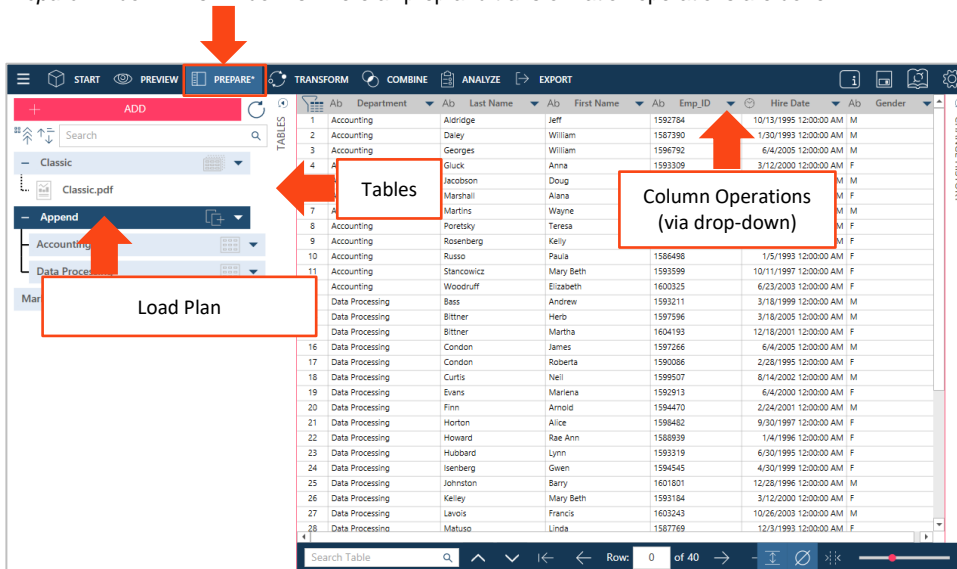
START PREVIEW PREPARE* TRANSFORM COMBINE ANALYZE EXPORT

ADD

Search

Classic

Classic.pdf

Append

Accounting

Data Process

Mar

TABLES

Tables

Load Plan

Column Operations (via drop-down)

| | Department | Last Name | First Name | Emp_ID | Hire Date | Gender |
|---|---|---|---|---|---|---|
| 1 | Accounting | Aldridge | Jeff | 1592784 | 10/13/1995 12:00:00 AM | M |
| 2 | Accounting | Daley | William | 1587390 | 1/30/1993 12:00:00 AM | M |
| 3 | Accounting | Georges | Williams | 1596792 | 6/4/2005 12:00:00 AM | M |
| 4 | A | Gluck | Anna | 1593309 | 3/12/2000 12:00:00 AM | F |
| | | Jacobson | Doug | | | M |
| | | Marshall | Alana | | | F |
| 7 | A | Martins | Wayne | | | M |
| 8 | Accounting | Poretsky | Teresa | | | F |
| 9 | Accounting | Rosenberg | Kelly | | | F |
| 10 | Accounting | Russo | Paula | 1586498 | 1/5/1993 12:00:00 AM | F |
| 11 | Accounting | Stancowicz | Mary Beth | 1593599 | 10/11/1997 12:00:00 AM | F |
| | Accounting | Woodruff | Elizabeth | 1600325 | 6/23/2003 12:00:00 AM | F |
| | Data Processing | Bass | Andrew | 1593211 | 3/18/1999 12:00:00 AM | M |
| | Data Processing | Bittner | Herb | 1597596 | 3/18/2005 12:00:00 AM | M |
| | Data Processing | Bittner | Martha | 1604193 | 12/18/2001 12:00:00 AM | F |
| 16 | Data Processing | Condon | James | 1597266 | 6/4/2005 12:00:00 AM | M |
| 17 | Data Processing | Condon | Roberta | 1590086 | 2/28/1995 12:00:00 AM | F |
| 18 | Data Processing | Curtis | Neil | 1599507 | 8/14/2002 12:00:00 AM | M |
| 19 | Data Processing | Evans | Marlena | 1592913 | 6/4/2000 12:00:00 AM | F |
| 20 | Data Processing | Finn | Arnold | 1594470 | 2/24/2001 12:00:00 AM | M |
| 21 | Data Processing | Horton | Alice | 1598482 | 9/30/1997 12:00:00 AM | F |
| 22 | Data Processing | Howard | Rae Ann | 1588939 | 1/4/1996 12:00:00 AM | F |
| 23 | Data Processing | Hubbard | Lynn | 1593319 | 6/30/1995 12:00:00 AM | F |
| 24 | Data Processing | Isenberg | Gwen | 1594545 | 4/30/1999 12:00:00 AM | F |
| 25 | Data Processing | Johnston | Barry | 1601801 | 12/28/1996 12:00:00 AM | M |
| 26 | Data Processing | Kelley | Mary Beth | 1593184 | 3/12/2000 12:00:00 AM | F |
| 27 | Data Processing | Lavois | Francis | 1603243 | 10/26/2003 12:00:00 AM | M |
| 28 | Data Processing | Matuso | Linda | 1587769 | 12/3/1993 12:00:00 AM | F |

Search Table Row: 0 of 40